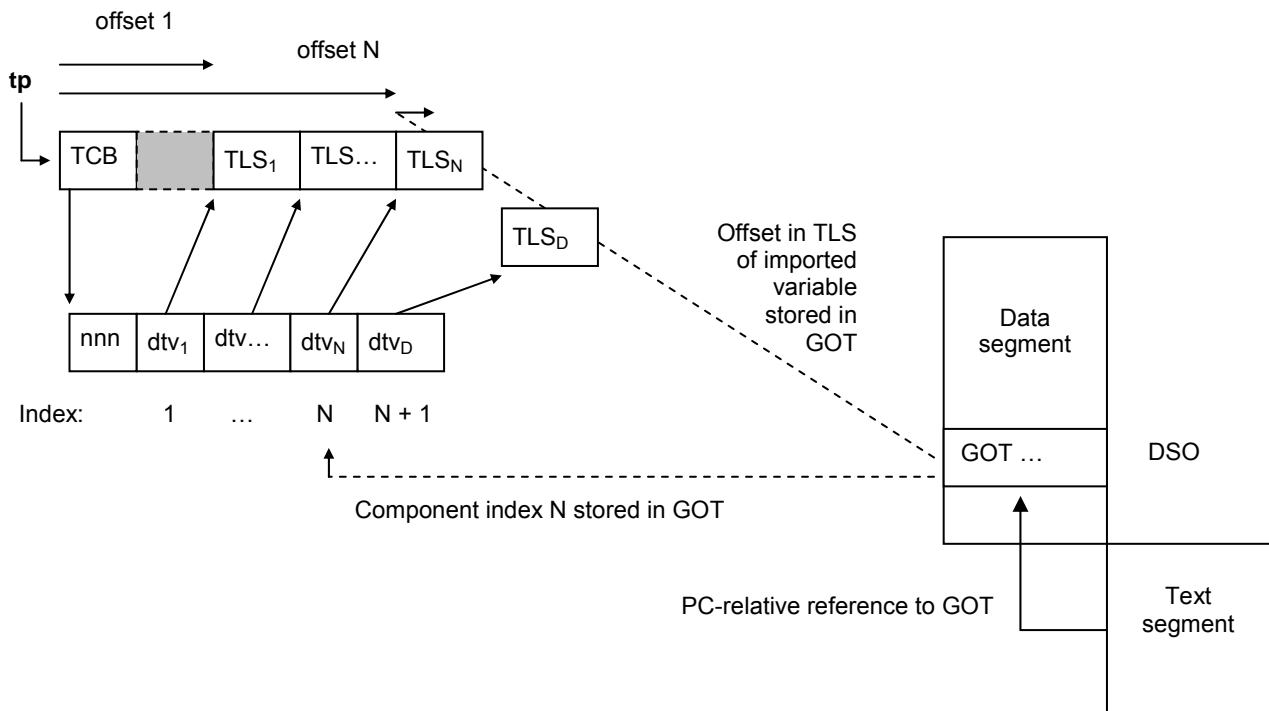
offset 1

offset N

tp

TCB

$TLS_1$

TLS…

$TLS_N$

$TLS_D$

Offset in TLS of imported variable stored in GOT

Data segment

nnn

$dtv_1$

dtv…

$dtv_N$

$dtv_D$

Index: 1 … N N + 1

GOT …

DSO

Component index N stored in GOT

PC-relative reference to GOT

Text segment